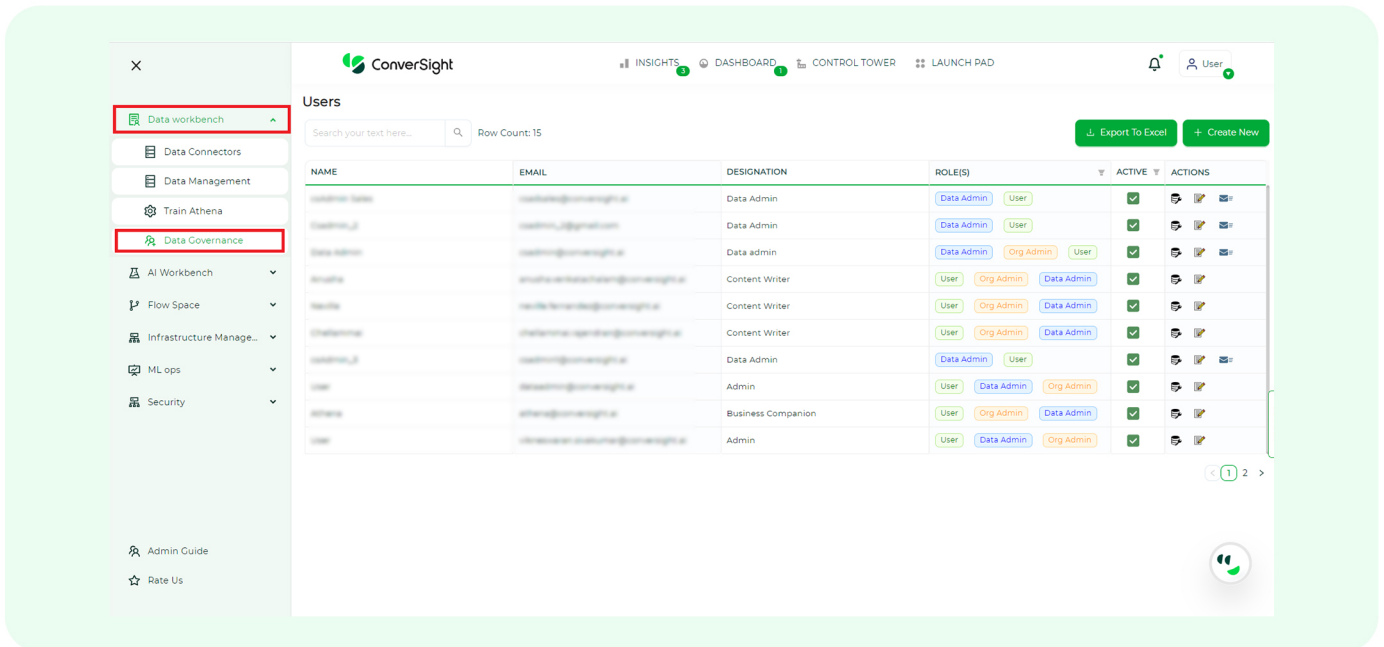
Data workbench

Data Connectors

Data Management

Train Athena

Data Governance

AI Workbench

Flow Space

Infrastructure Manage...

ML ops

Security

Admin Guide

Rate Us

ConverSight

INSIGHTS 3 DASHBOARD 1 CONTROL TOWER LAUNCH PAD

User

Users

Search your text here...

Row Count: 15

Export To Excel

Create New

| NAME | EMAIL | DESIGNATION | ROLE(S) | ACTIVE | ACTIONS |
|---|---|---|---|---|---|
| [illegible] | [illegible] | Data Admin | Data Admin User | | |
| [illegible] | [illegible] | Data Admin | Data Admin User | | |
| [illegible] | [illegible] | Data admin | Data Admin Org Admin User | | |
| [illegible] | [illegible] | Content Writer | User Org Admin Data Admin | | |
| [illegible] | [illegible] | Content Writer | User Org Admin Data Admin | | |
| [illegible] | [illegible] | Content Writer | User Org Admin Data Admin | | |
| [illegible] | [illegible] | Data Admin | Data Admin User | | |
| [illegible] | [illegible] | Admin | User Data Admin Org Admin | | |
| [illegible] | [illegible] | Business Companion | User Org Admin Data Admin | | |
| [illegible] | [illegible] | Admin | User Data Admin Org Admin | | |

1 2